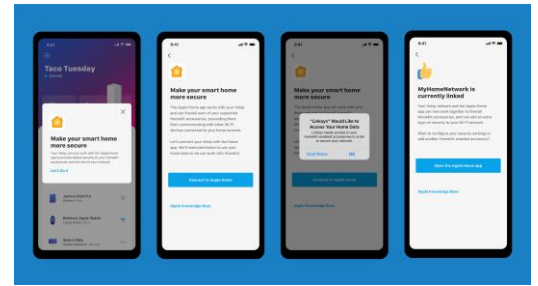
9:41

Taco Tuesday

Make your smart home more secure

Let's Do It

9:41

Make your smart home more secure

Connect to Apple Home

Apple Knowledge Base

9:41

"Linksys" Would Like to Access Your Home Data

Don't Allow

OK

Connect to Apple Home

Apple Knowledge Base

9:41

MyHomeNetwork is currently linked

Open the Apple Home app

Apple Knowledge Base